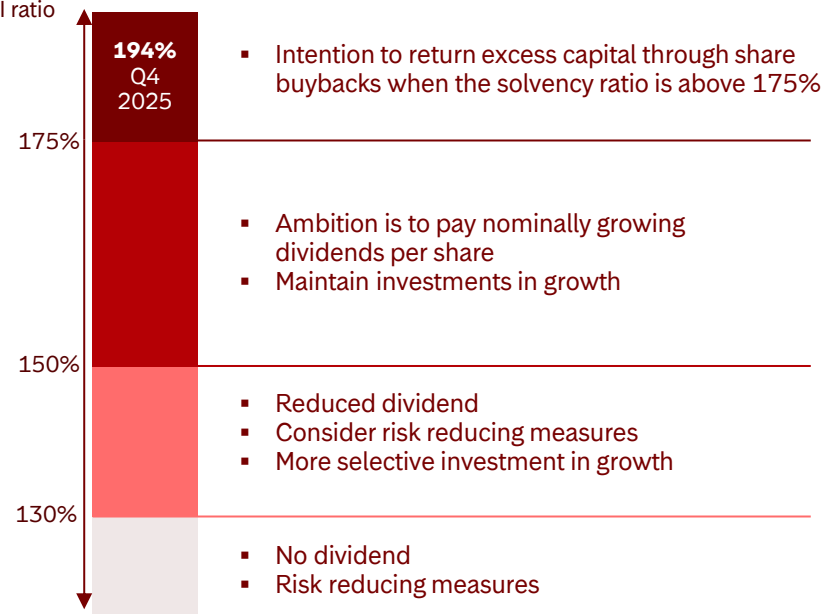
l ratio

194%
Q4
2025

▪ Intention to return excess capital through share buybacks when the solvency ratio is above 175%

175%

▪ Ambition is to pay nominally growing dividends per share
▪ Maintain investments in growth

150%

▪ Reduced dividend
▪ Consider risk reducing measures
▪ More selective investment in growth

130%

▪ No dividend
▪ Risk reducing measures